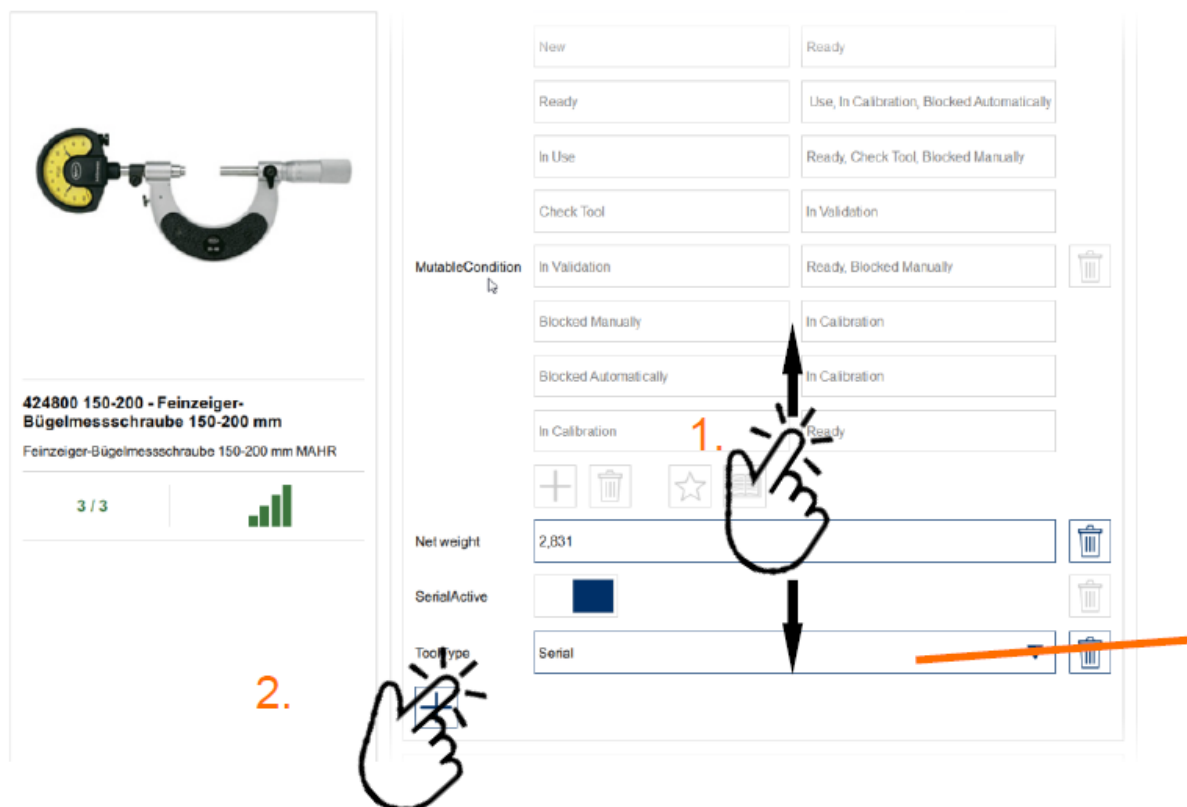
424800 150-200 - Feinzeiger-Bügelmessschraube 150-200 mm

Feinzeiger-Bügelmessschraube 150-200 mm MAHR

3 / 3

| | | |
|---|---|---|
| | New | Ready |
| | Ready | Use, In Calibration, Blocked Automatically |
| | In Use | Ready, Check Tool, Blocked Manually |
| | Check Tool | In Validation |
| MutableCondition | In Validation | Ready, Blocked Manually |
| | Blocked Manually | In Calibration |
| | Blocked Automatically | In Calibration |
| | In Calibration | Ready |

1.

Net weight 2,831

SerialActive

ToolType Serial

2.